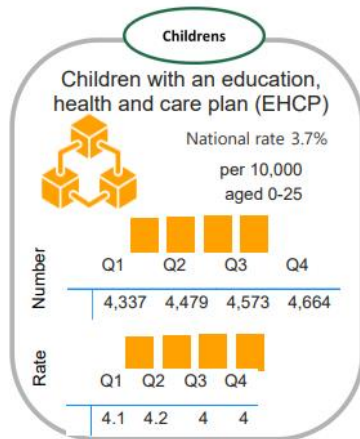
Childrens

Children with an education, health and care plan (EHCP)

National rate 3.7%

per 10,000
aged 0-25

Number

| Q1 | Q2 | Q3 | Q4 |
|---|---|---|---|
| 4,337 | 4,479 | 4,573 | 4,664 |

Rate

| Q1 | Q2 | Q3 | Q4 |
|---|---|---|---|
| 4.1 | 4.2 | 4 | 4 |